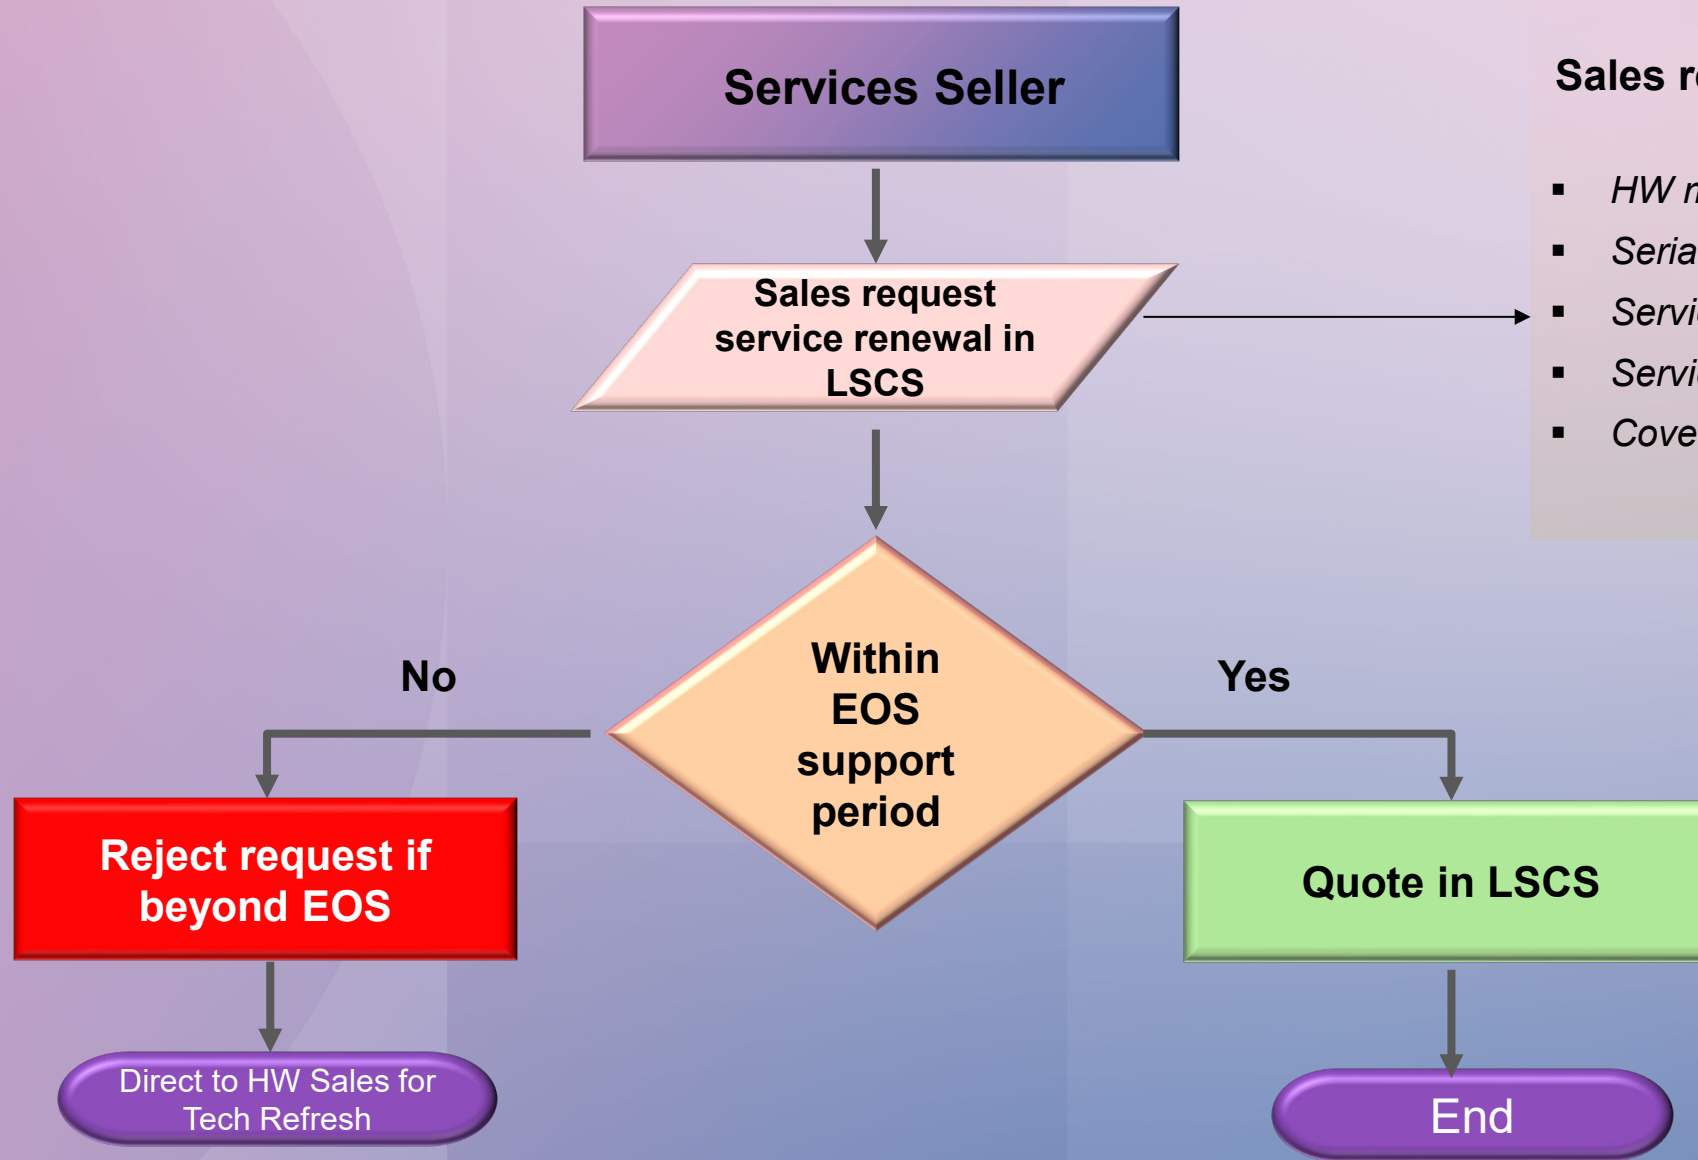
Services Seller

Sales request service renewal in LSCS

Within EOS support period

No

Yes

Reject request if beyond EOS

Quote in LSCS

Direct to HW Sales for Tech Refresh

End

Sales r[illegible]

▪ HW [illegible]
▪ Seria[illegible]
▪ Servi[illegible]
▪ Servi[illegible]
▪ Cove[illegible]